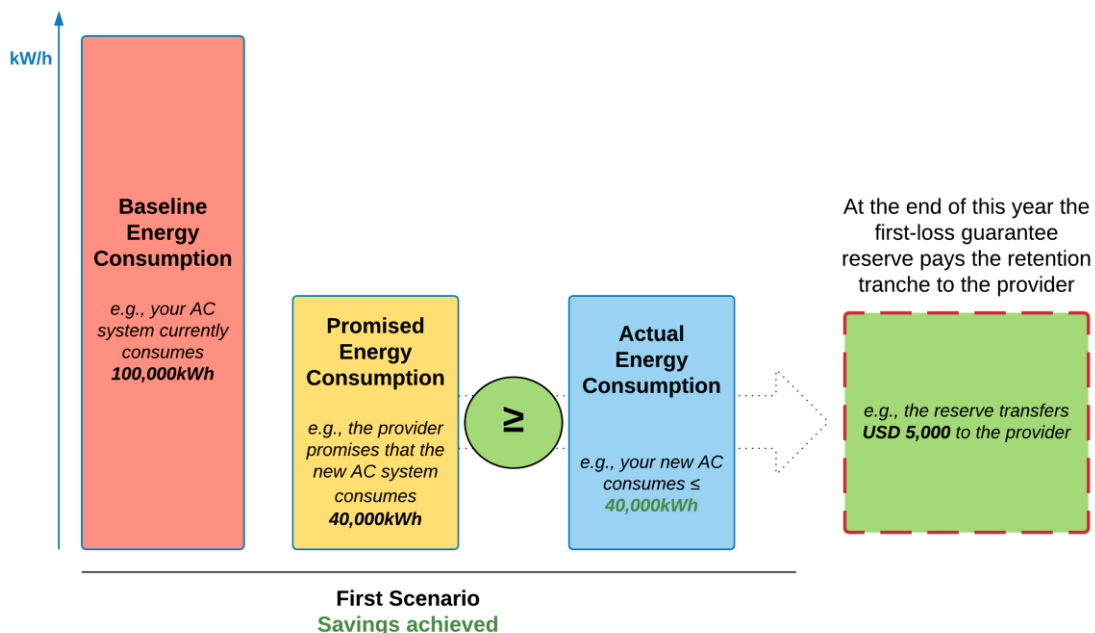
kW/h

Baseline Energy Consumption

e.g., your AC system currently consumes **100,000kWh**

Promised Energy Consumption

e.g., the provider promises that the new AC system consumes **40,000kWh**

$\geq$

Actual Energy Consumption

e.g., your new AC consumes ≤ **40,000kWh**

At the end of this year the first-loss guarantee reserve pays the retention tranche to the provider

e.g., the reserve transfers **USD 5,000** to the provider

First Scenario
Savings achieved